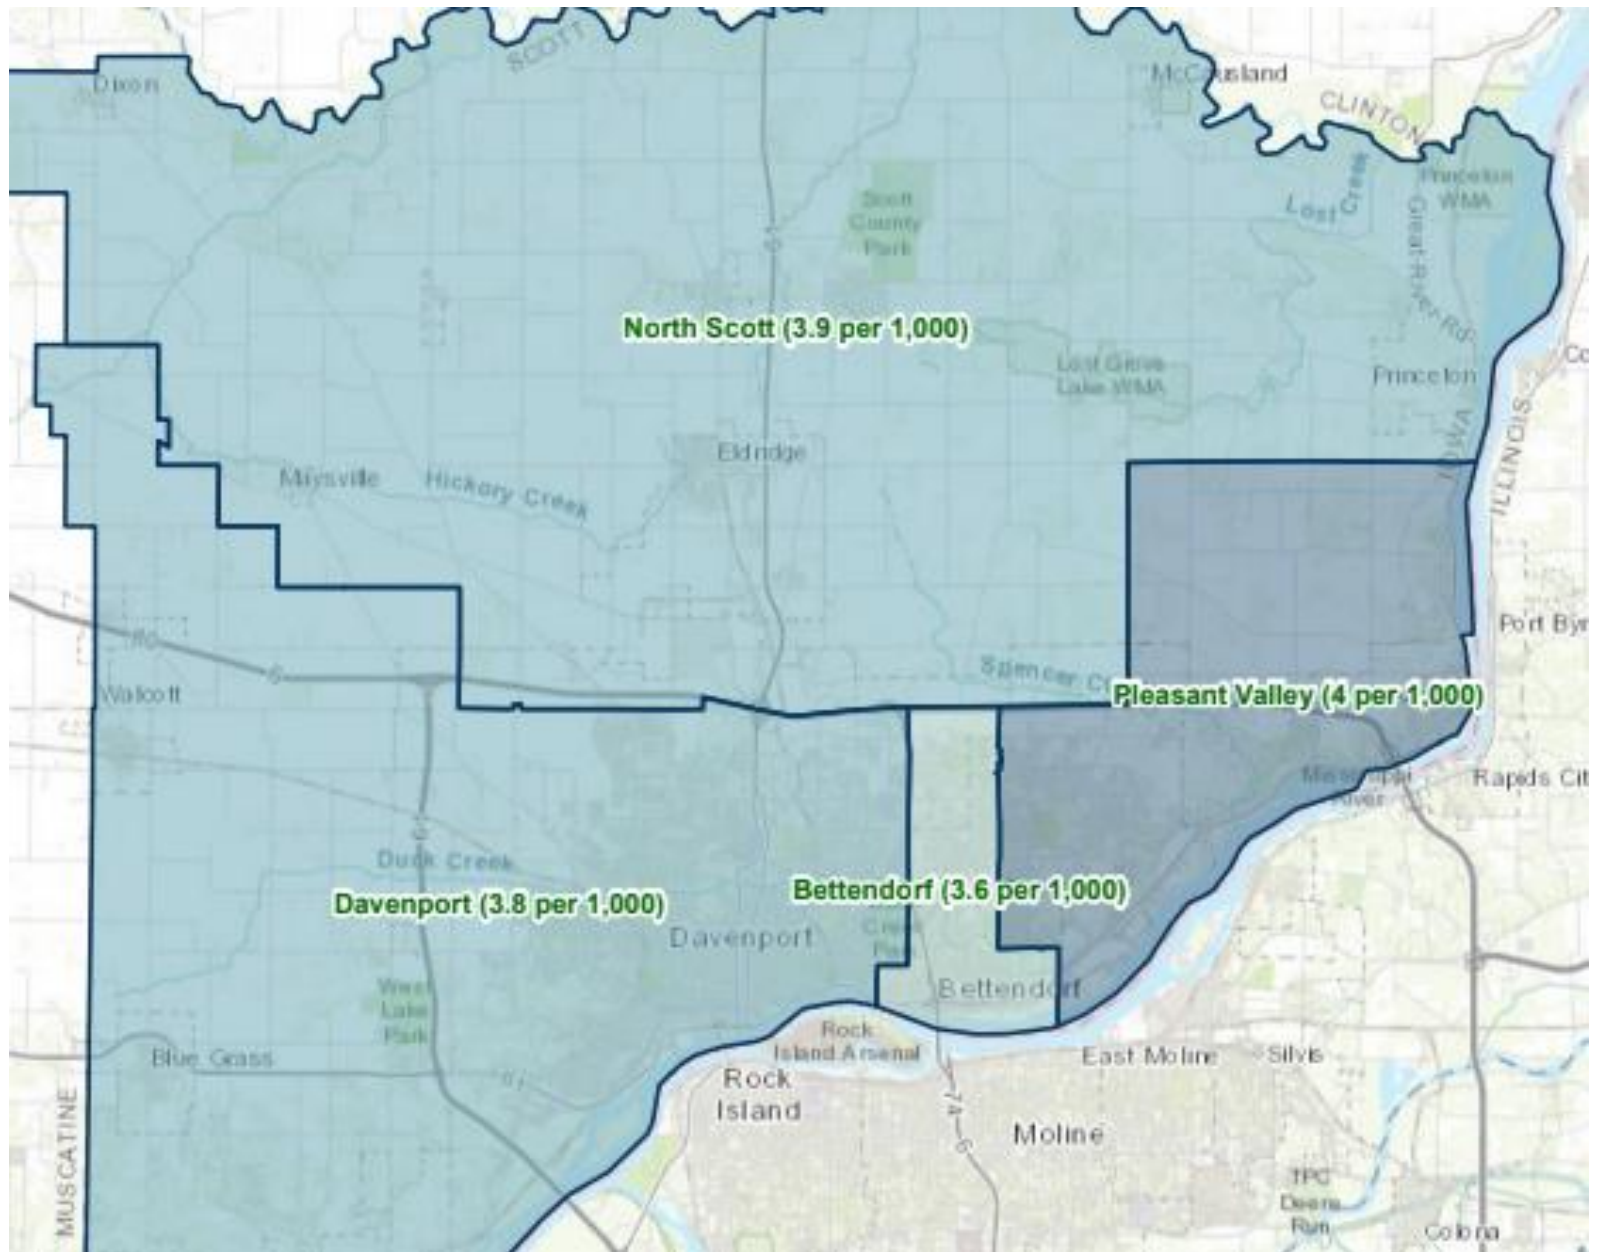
SCOTT
Dixon
McCausland
CLINTON
Lost Creek
Princeton WMA
Great River Rd
Scott County Park
North Scott (3.9 per 1,000)
Lost Grove Lake WMA
Princeton
IOWA
ILLINOIS
Co
Eldridge
Maysville
Hickory Creek
Port Byr
Spencer Cr
Walcott
Pleasant Valley (4 per 1,000)
Mississippi River
Rapids Cit
Duck Creek
Davenport (3.8 per 1,000)
Bettendorf (3.6 per 1,000)
Davenport
Crow Creek Park
West Lake Park
Bettendorf
Rock Island Arsenal
East Moline
Silvis
Blue Grass
Rock Island
Moline
MUSCATINE
TPC Deere Run
Colona